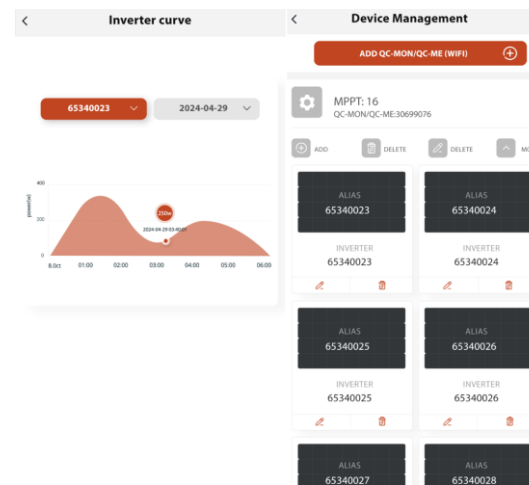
<

Inverter curve

65340023

2024-04-29

400

power(w)

200

0

8.Oct

01:00

02:00

03:00

04:00

05:00

06:00

250w

2024-04-29 03:40:00

<

Device Management

ADD QC-MON/QC-ME (WIFI)

MPPT: 16
QC-MON/QC-ME:30699076

ADD

DELETE

DELETE

MO

ALIAS
65340023

INVERTER
65340023

ALIAS
65340024

INVERTER
65340024

ALIAS
65340025

INVERTER
65340025

ALIAS
65340026

INVERTER
65340026

ALIAS
65340027

ALIAS
65340028